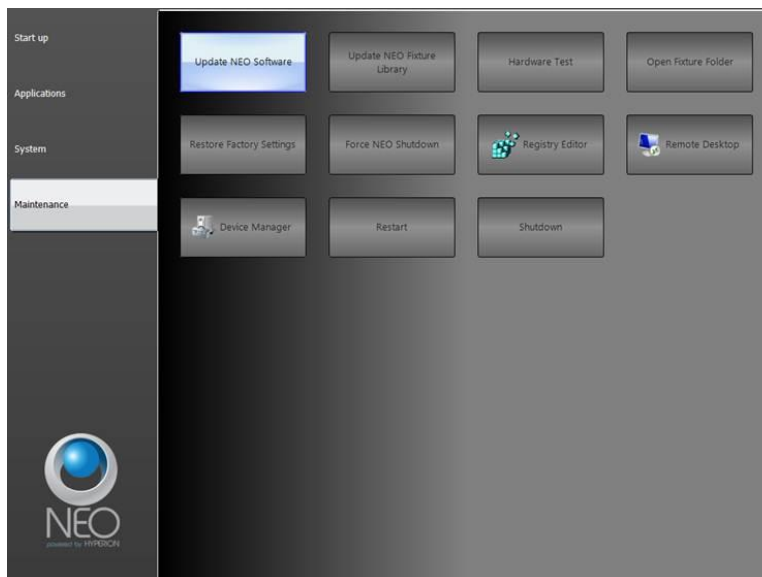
Start up

Applications

System

Maintenance

Update NEO Software

Update NEO Fixture Library

Hardware Test

Open Fixture Folder

Restore Factory Settings

Force NEO Shutdown

Registry Editor

Remote Desktop

Device Manager

Restart

Shutdown

NEO
powered by HYPERION